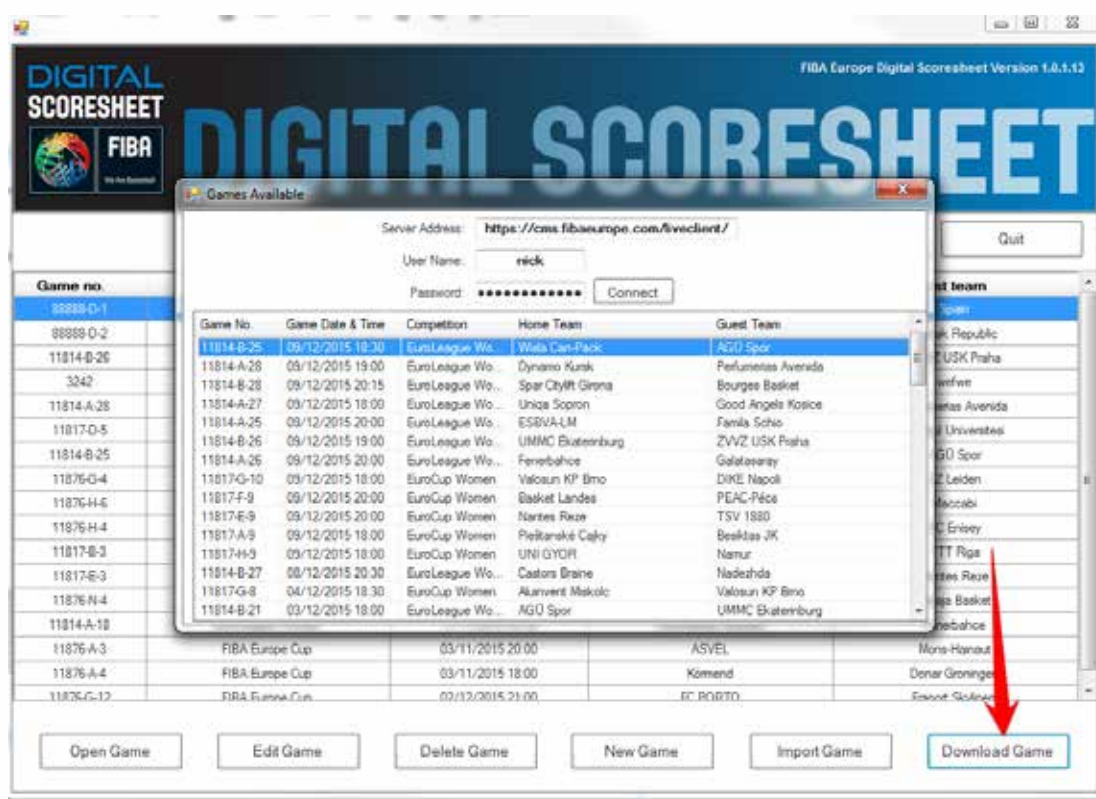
DIGITAL SCORESHEET FIBA

FIBA Europe Digital Scoresheet Version 1.0.1.13

DIGITAL SCORESHEET

Quit

Games Available

Server Address: https://cms.fibaeurope.com/liveclient/
User Name: nick
Password: ••••••••••••• Connect

| Game No. | Game Date & Time | Competition | Home Team | Guest Team |
|---|---|---|---|---|
| 11814-B-25 | 09/12/2015 18:30 | EuroLeague Wo... | Wisla Can-Pack | AGÜ Spor |
| 11814-A-28 | 09/12/2015 19:00 | EuroLeague Wo... | Dynamo Kursk | Perfumerias Avenida |
| 11814-B-28 | 09/12/2015 20:15 | EuroLeague Wo... | Spar Citylift Girona | Bourges Basket |
| 11814-A-27 | 09/12/2015 18:00 | EuroLeague Wo... | Uniqa Sopron | Good Angels Kosice |
| 11814-A-25 | 09/12/2015 20:00 | EuroLeague Wo... | ESBVA-LM | Famila Schio |
| 11814-B-26 | 09/12/2015 19:00 | EuroLeague Wo... | UMMC Ekaterinburg | ZVVZ USK Praha |
| 11814-A-26 | 09/12/2015 20:00 | EuroLeague Wo... | Fenerbahce | Galatasaray |
| 11817G-10 | 09/12/2015 18:00 | EuroCup Women | Valosun KP Brno | DIKE Napoli |
| 11817-F-9 | 09/12/2015 20:00 | EuroCup Women | Basket Landes | PEAC-Pécs |
| 11817-E-9 | 09/12/2015 20:00 | EuroCup Women | Nantes Reze | TSV 1880 |
| 11817-A-9 | 09/12/2015 18:00 | EuroCup Women | Piestanské Cajky | Besiktas JK |
| 11817-H-9 | 09/12/2015 18:00 | EuroCup Women | UNI GYOR | Namur |
| 11814-B-27 | 08/12/2015 20:30 | EuroLeague Wo... | Castors Braine | Nadezhda |
| 11817-G-8 | 04/12/2015 18:30 | EuroCup Women | Aluinvent Miskolc | Valosun KP Brno |
| 11814-B-21 | 03/12/2015 18:00 | EuroLeague Wo... | AGÜ Spor | UMMC Ekaterinburg |

| Game no. | | | | st team |
|---|---|---|---|---|
| 88888-D-1 | | | | Spain |
| 88888-D-2 | | | | k Republic |
| 11814-B-26 | | | | Z USK Praha |
| 3242 | | | | wefwe |
| 11814-A-28 | | | | rias Avenida |
| 11817-D-5 | | | | Universitei |
| 11814-B-25 | | | | GÜ Spor |
| 11876-G-4 | | | | Z Leiden |
| 11876-H-6 | | | | Maccabi |
| 11876-H-4 | | | | C Enisey |
| 11817-B-3 | | | | TT Riga |
| 11817-E-3 | | | | tes Reze |
| 11876-N-4 | | | | ga Basket |
| 11814-A-18 | | | | nerbahce |
| 11876-A-3 | FIBA Europe Cup | 03/11/2015 20:00 | ASVEL | Mons-Hainaut |
| 11876-A-4 | FIBA Europe Cup | 03/11/2015 18:00 | Kormend | Denar Groninge |
| 11876-G-12 | FIBA Europe Cup | 02/12/2015 21:00 | FC PORTO | Enmont Skyliner |

Open Game | Edit Game | Delete Game | New Game | Import Game | Download Game